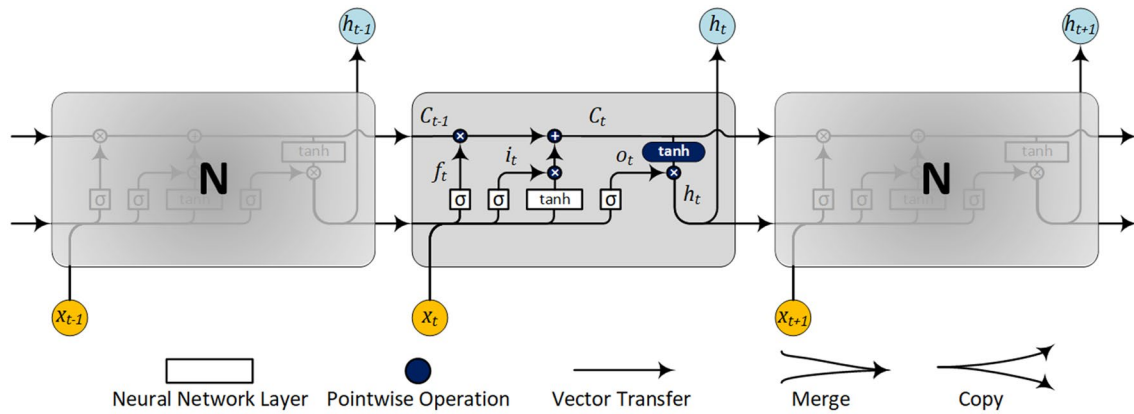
$h_{t-1}$

tanh

N

σ σ tanh σ

$x_{t-1}$

$h_t$

$C_{t-1}$ $C_t$

$f_t$ $i_t$ $o_t$

tanh

$h_t$

σ σ tanh σ

$x_t$

$h_{t+1}$

tanh

N

σ σ tanh σ

$x_{t+1}$

Neural Network Layer Pointwise Operation Vector Transfer Merge Copy